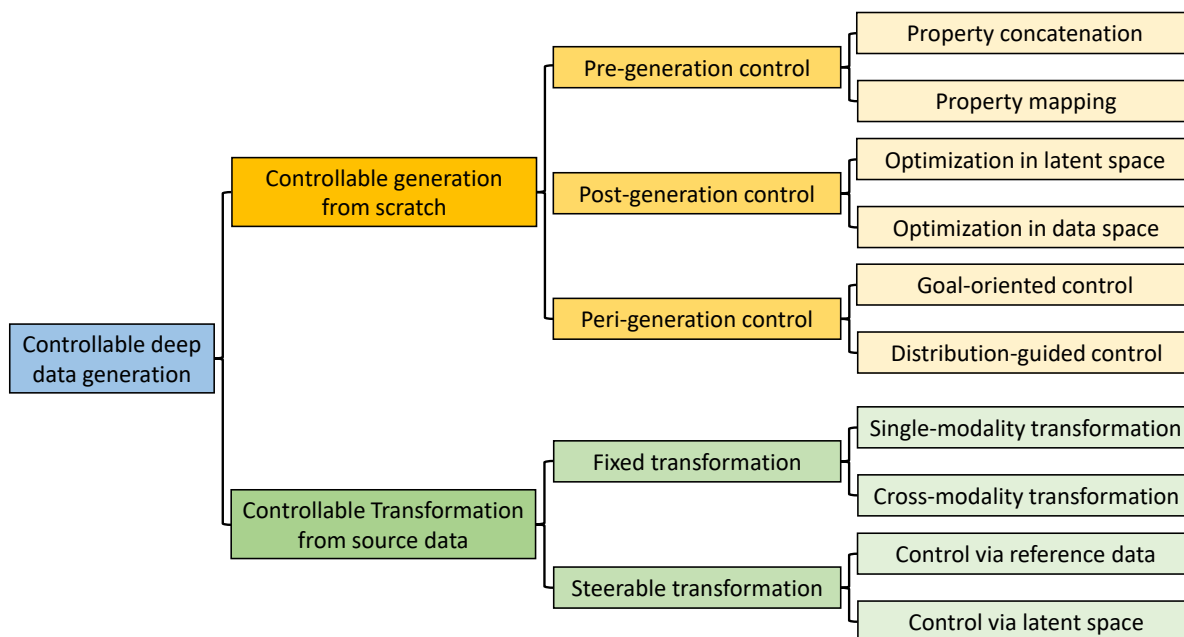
Controllable deep data generation

Controllable generation from scratch

Pre-generation control

Property concatenation

Property mapping

Post-generation control

Optimization in latent space

Optimization in data space

Peri-generation control

Goal-oriented control

Distribution-guided control

Controllable Transformation from source data

Fixed transformation

Single-modality transformation

Cross-modality transformation

Steerable transformation

Control via reference data

Control via latent space